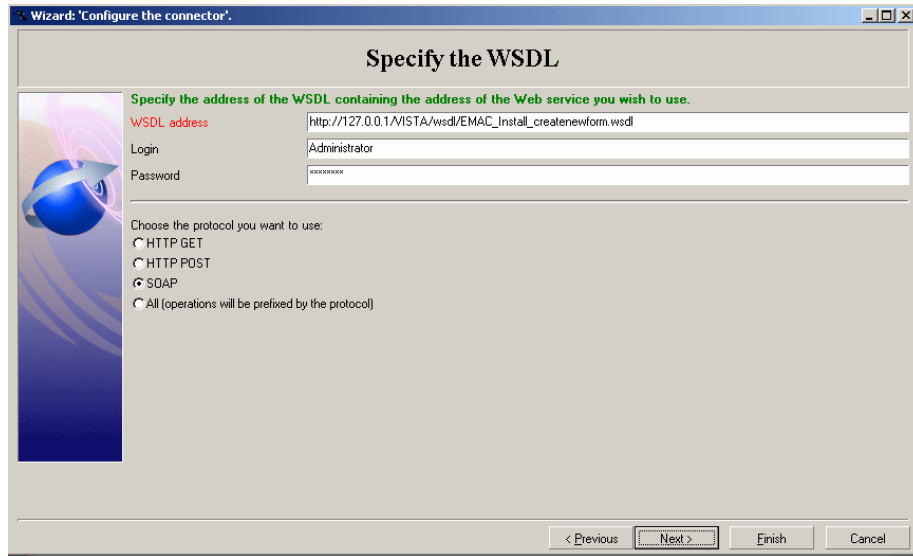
Wizard: 'Configure the connector'.

Specify the WSDL

Specify the address of the WSDL containing the address of the Web service you wish to use.

WSDL address http://127.0.0.1/VISTA/wsdl/EMAC_Install_createnewform.wsdl

Login Administrator

Password ********

Choose the protocol you want to use:

HTTP GET

HTTP POST

SOAP

All (operations will be prefixed by the protocol)

< Previous Next > Finish Cancel